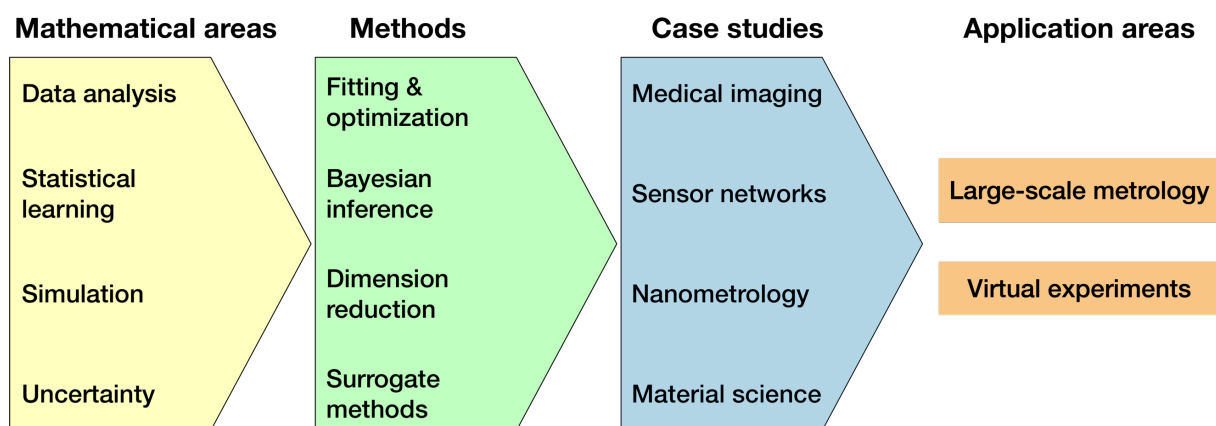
Mathematical areas

Data analysis

Statistical learning

Simulation

Uncertainty

Methods

Fitting & optimization

Bayesian inference

Dimension reduction

Surrogate methods

Case studies

Medical imaging

Sensor networks

Nanometrology

Material science

Application areas

Large-scale metrology

Virtual experiments